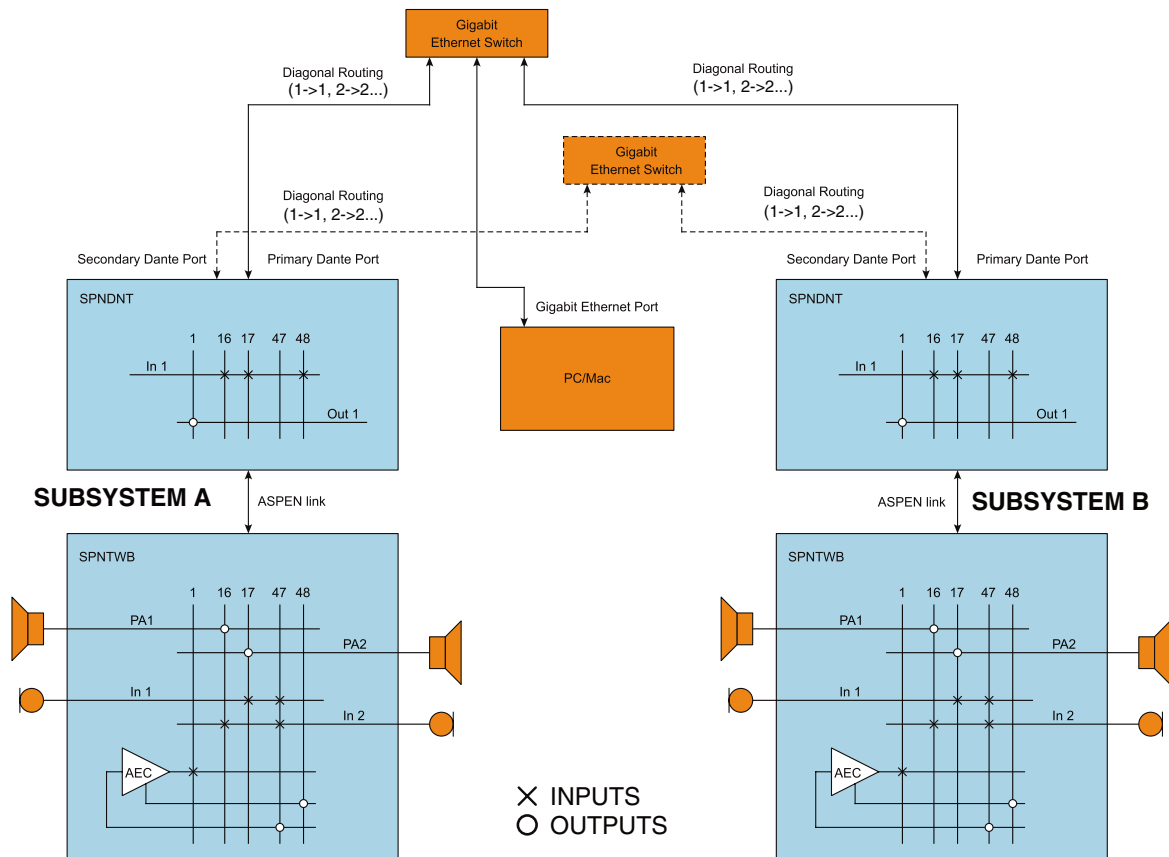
Gigabit
Ethernet Switch

Diagonal Routing
(1->1, 2->2...)

Diagonal Routing
(1->1, 2->2...)

Gigabit
Ethernet Switch

Diagonal Routing
(1->1, 2->2...)

Diagonal Routing
(1->1, 2->2...)

Secondary Dante Port
Primary Dante Port

Secondary Dante Port
Primary Dante Port

SPNDNT
1 16 17 47 48
In 1
Out 1

Gigabit Ethernet Port

PC/Mac

SPNDNT
1 16 17 47 48
In 1
Out 1

SUBSYSTEM A
ASPEN link

ASPEN link
SUBSYSTEM B

SPNTWB
1 16 17 47 48
PA1
PA2
In 1
In 2
AEC

SPNTWB
1 16 17 47 48
PA1
PA2
In 1
In 2
AEC

INPUTS
OUTPUTS